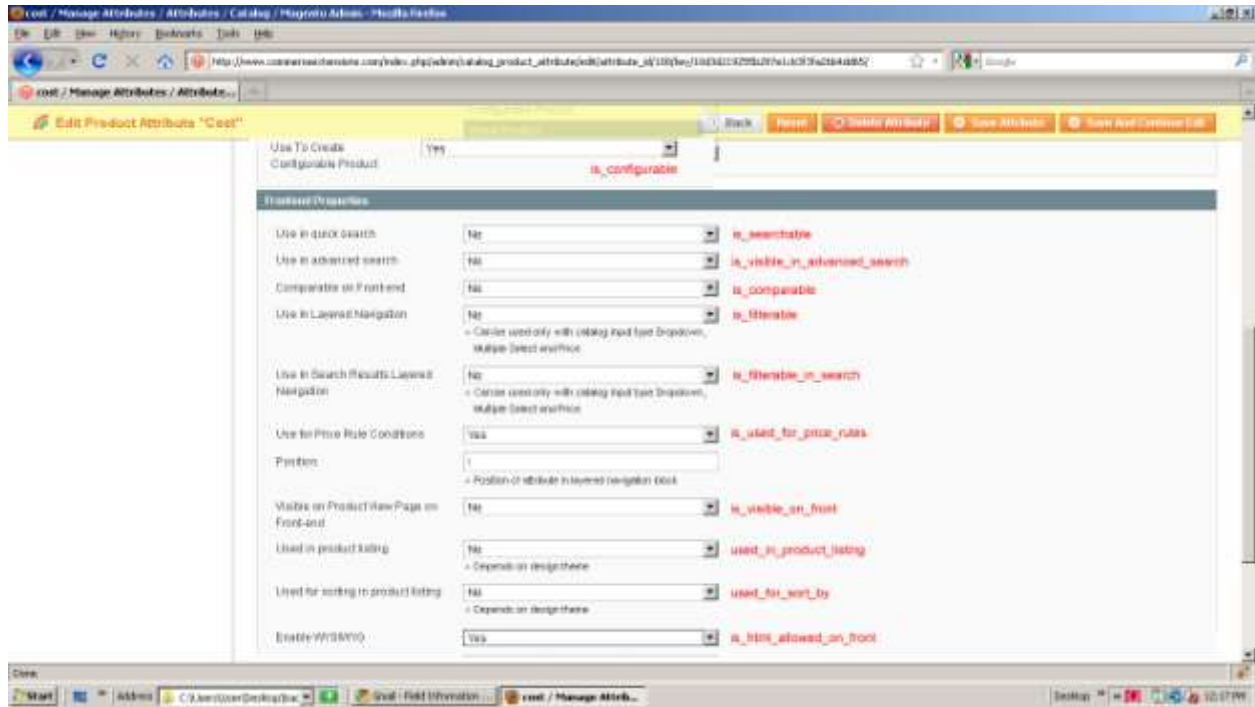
cost / Manage Attributes / Attributes / Catalog / Magento Admin - Mozilla Firefox

File Edit View History Bookmarks Tools Help

http://www.commercestensions.com/index.php/admin/catalog_product_attribute/edit/attribute_id/100/key/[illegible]/

cost / Manage Attributes / Attribute...

Edit Product Attribute "Cost"

Back Reset Delete Attribute Save Attribute Save And Continue Edit

Use To Create Configurable Product Yes is_configurable

Frontend Properties

Use in quick search No is_searchable

Use in advanced search No is_visible_in_advanced_search

Comparable on Front-end No is_comparable

Use In Layered Navigation No is_filterable
Can be used only with catalog input type Dropdown, Multiple Select and Price

Use In Search Results Layered Navigation No is_filterable_in_search
Can be used only with catalog input type Dropdown, Multiple Select and Price

Use for Price Rule Conditions Yes is_used_for_price_rules

Position
Position of attribute in layered navigation block

Visible on Product View Page on Front-end No is_visible_on_front

Used in product listing No used_in_product_listing
Depends on design theme

Used for sorting in product listing No used_for_sort_by
Depends on design theme

Enable WYSIWYG Yes is_html_allowed_on_front

Done

Start Address C:\Users\User\Desktop\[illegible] Gmail - Field Information ... cost / Manage Attrib... Desktop 12:17 PM